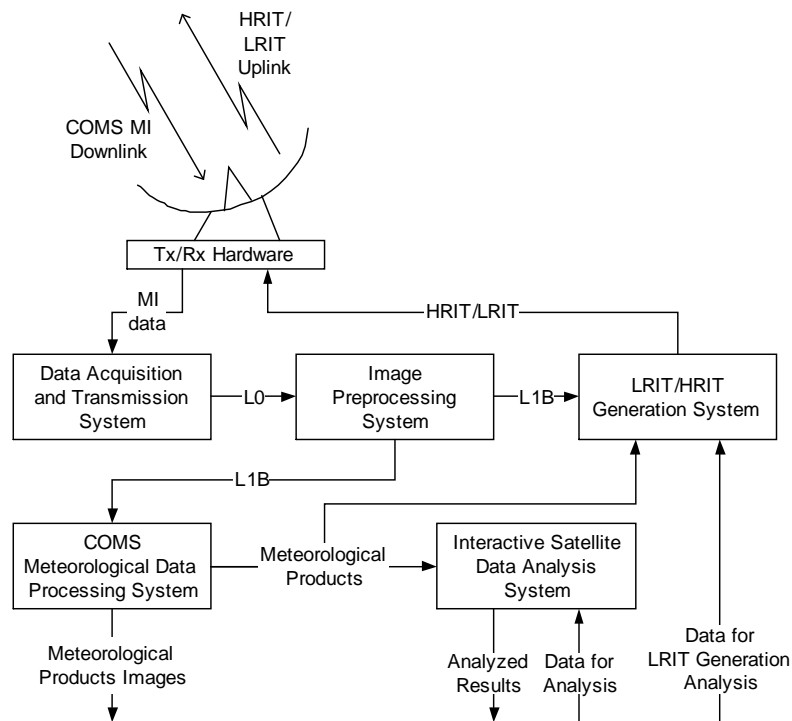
HRIT/ LRIT Uplink

COMS MI Downlink

Tx/Rx Hardware

MI data

HRIT/LRIT

Data Acquisition and Transmission System

L0

Image Preprocessing System

L1B

LRIT/HRIT Generation System

L1B

COMS Meteorological Data Processing System

Meteorological Products

Interactive Satellite Data Analysis System

Meteorological Products Images

Analyzed Results

Data for Analysis

Data for LRIT Generation Analysis